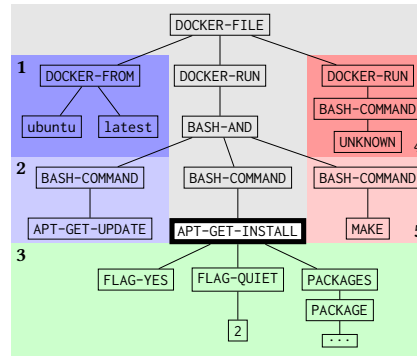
DOCKER-FILE

1

DOCKER-FROM

ubuntu

latest

DOCKER-RUN

BASH-AND

DOCKER-RUN

BASH-COMMAND

UNKNOWN

4

2

BASH-COMMAND

APT-GET-UPDATE

BASH-COMMAND

APT-GET-INSTALL

BASH-COMMAND

MAKE

5

3

FLAG-YES

FLAG-QUIET

2

PACKAGES

PACKAGE

...